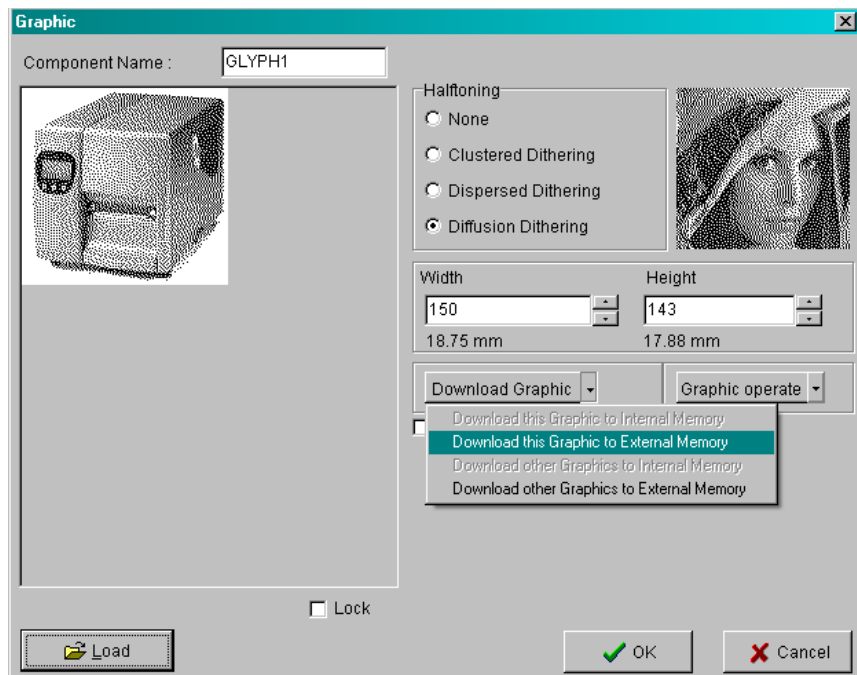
Graphic

Component Name : GLYPH1

Halftoning

None

Clustered Dithering

Dispersed Dithering

Diffusion Dithering

Width

150

18.75 mm

Height

143

17.88 mm

Download Graphic

Graphic operate

Download this Graphic to Internal Memory

Download this Graphic to External Memory

Download other Graphics to Internal Memory

Download other Graphics to External Memory

Lock

Load

OK

Cancel